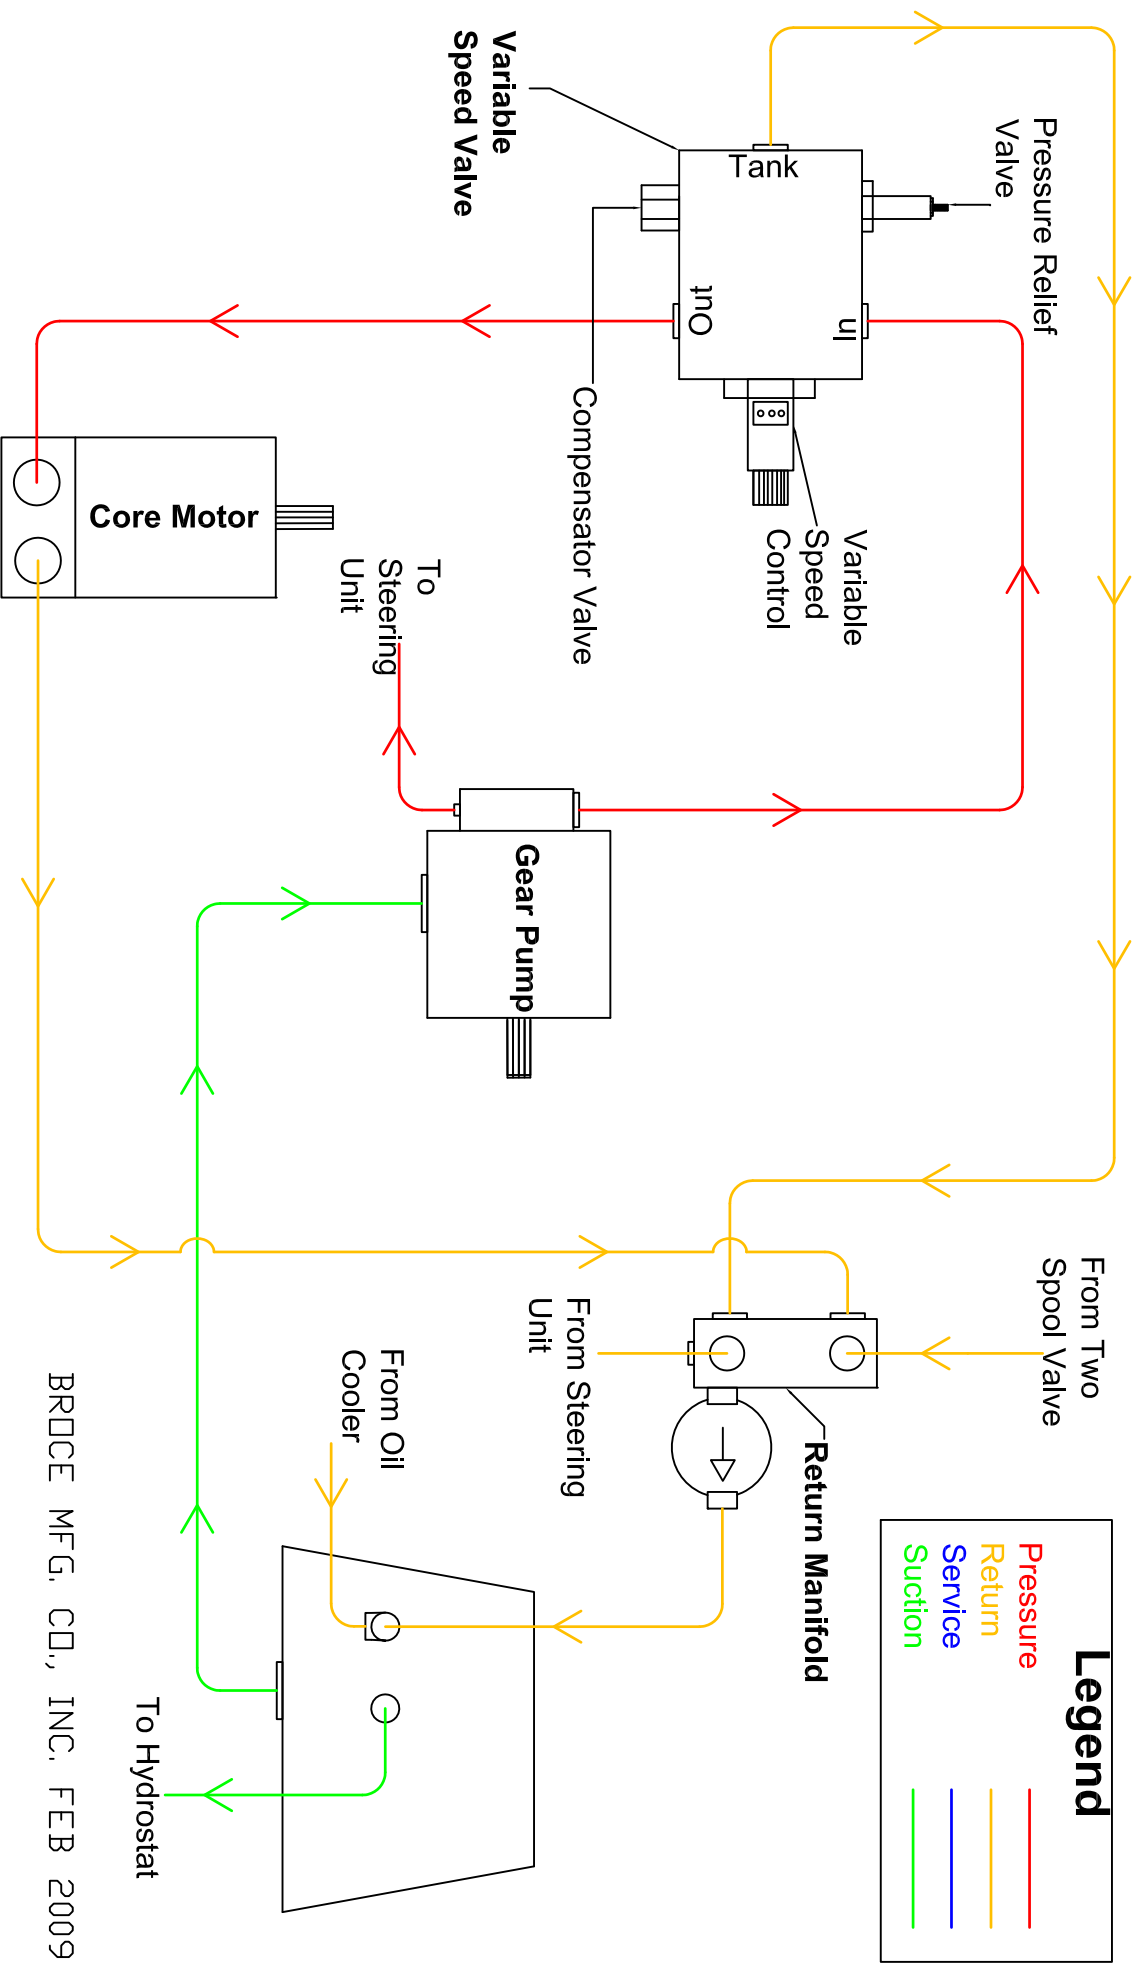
Variable Speed Valve

Tank

Pressure Relief Valve

Out

In

Compensator Valve

Variable Speed Control

Core Motor

To Steering Unit

Gear Pump

From Two Spool Valve

From Steering Unit

Return Manifold

From Oil Cooler

To Hydrostat

Legend
Pressure
Return
Service
Suction

BRUCE MFG. CO., INC. FEB 2009